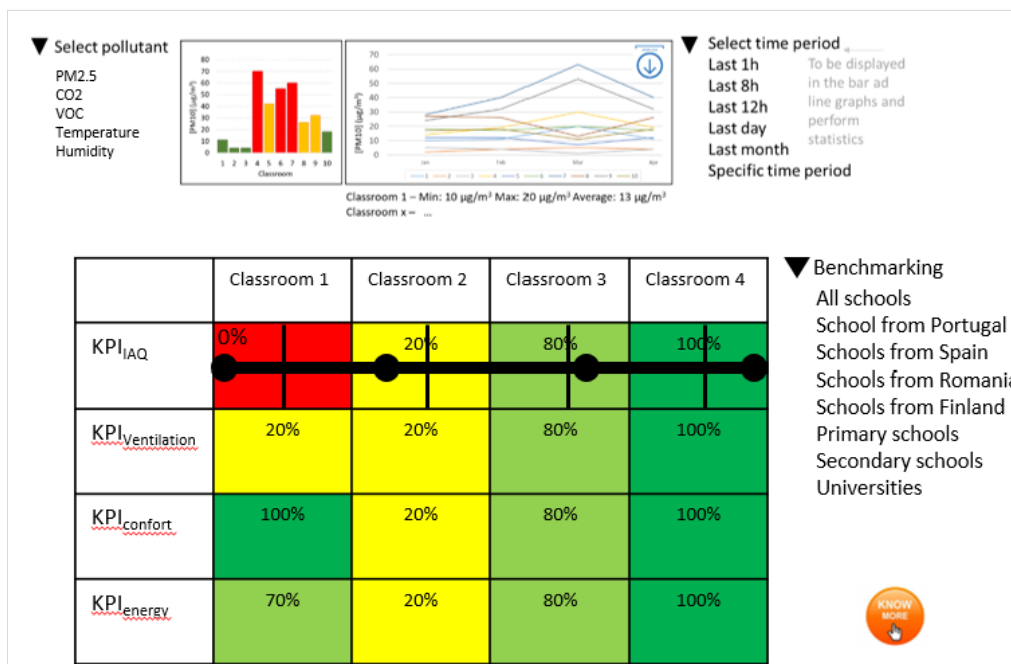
▼ Select pollutant
PM2.5
CO2
VOC
Temperature
Humidity

80
70
60
50
40
30
20
10
0
[PM10] (μg/m³)
1 2 3 4 5 6 7 8 9 10
Classroom

70
60
50
40
30
20
10
0
[PM10] (μg/m³)
Jan Feb Mar Apr

Classroom 1 – Min: 10 μg/m³ Max: 20 μg/m³ Average: 13 μg/m³
Classroom x – ...

▼ Select time period
Last 1h
Last 8h
Last 12h
Last day
Last month
Specific time period

To be displayed in the bar ad line graphs and perform statistics

| | Classroom 1 | Classroom 2 | Classroom 3 | Classroom 4 |
|---|---|---|---|---|
| $KPI_{IAQ}$ | 0% | 20% | 80% | 100% |
| $KPI_{Ventilation}$ | 20% | 20% | 80% | 100% |
| $KPI_{confort}$ | 100% | 20% | 80% | 100% |
| $KPI_{energy}$ | 70% | 20% | 80% | 100% |

▼ Benchmarking
All schools
School from Portugal
Schools from Spain
Schools from Romani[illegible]
Schools from Finland
Primary schools
Secondary schools
Universities

KNOW MORE